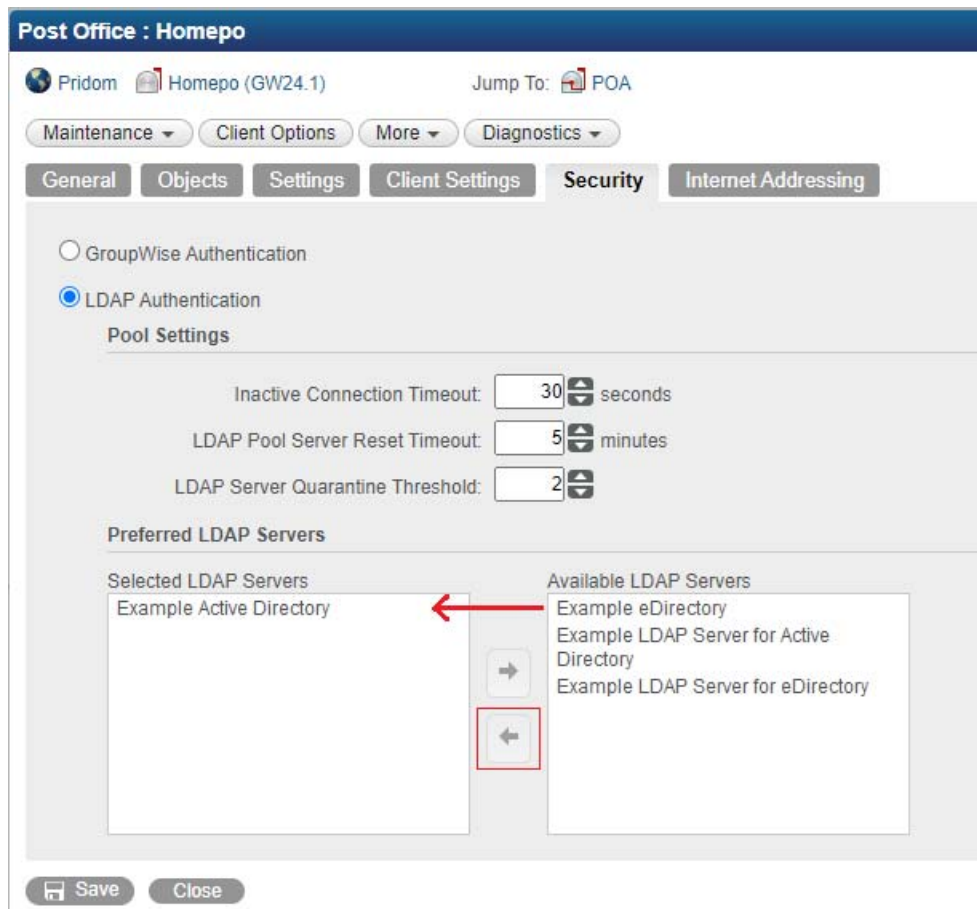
Post Office : Homepo

Pridom Homepo (GW24.1) Jump To: POA

Maintenance Client Options More Diagnostics

General Objects Settings Client Settings Security Internet Addressing

GroupWise Authentication

LDAP Authentication

Pool Settings

Inactive Connection Timeout: 30 seconds

LDAP Pool Server Reset Timeout: 5 minutes

LDAP Server Quarantine Threshold: 2

Preferred LDAP Servers

Selected LDAP Servers

Example Active Directory

Available LDAP Servers

Example eDirectory

Example LDAP Server for Active Directory

Example LDAP Server for eDirectory

Save Close